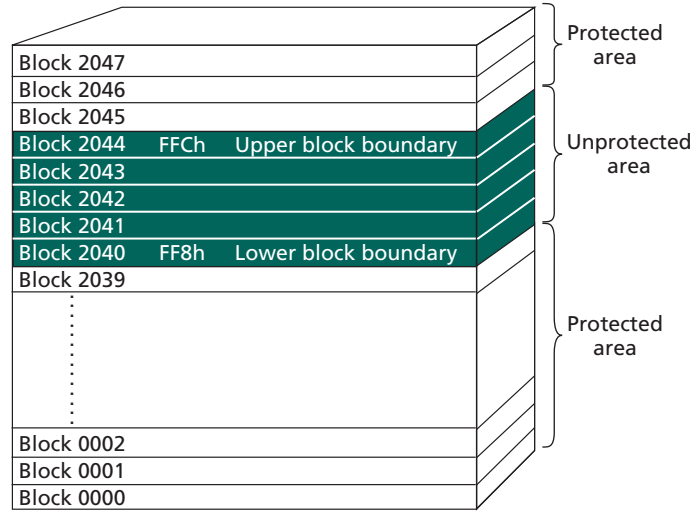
Block 2047
Block 2046
Block 2045
Block 2044 FFCh Upper block boundary
Block 2043
Block 2042
Block 2041
Block 2040 FF8h Lower block boundary
Block 2039
Block 0002
Block 0001
Block 0000

Protected area

Unprotected area

Protected area